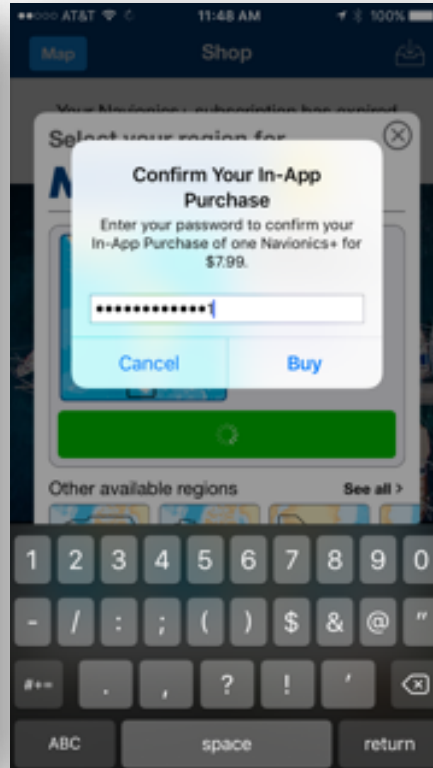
●●○○○ AT&T 11:48 AM 100%

Map Shop

Your Navionics+ subscription has expired

Select your region for

Confirm Your In-App Purchase

Enter your password to confirm your In-App Purchase of one Navionics+ for $7.99.

•••••••••••••1

Cancel Buy

Other available regions See all >

1 2 3 4 5 6 7 8 9 0

- / : ; ( ) $ & @ "

#+= . , ? ! '

ABC space return